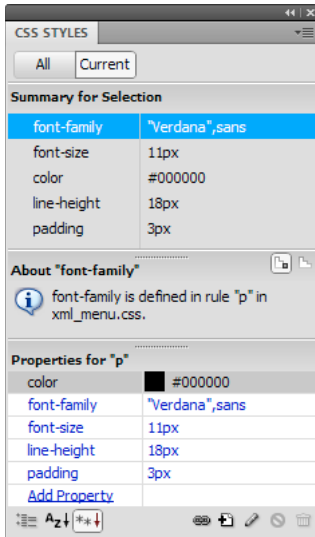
CSS STYLES

All Current

Summary for Selection

| | |
|---|---|
| font-family | "Verdana",sans |
| font-size | 11px |
| color | #000000 |
| line-height | 18px |
| padding | 3px |

About "font-family"

font-family is defined in rule "p" in xml_menu.css.

Properties for "p"

| | |
|---|---|
| color | #000000 |
| font-family | "Verdana",sans |
| font-size | 11px |
| line-height | 18px |
| padding | 3px |
| Add Property | |

Az↓ **↓